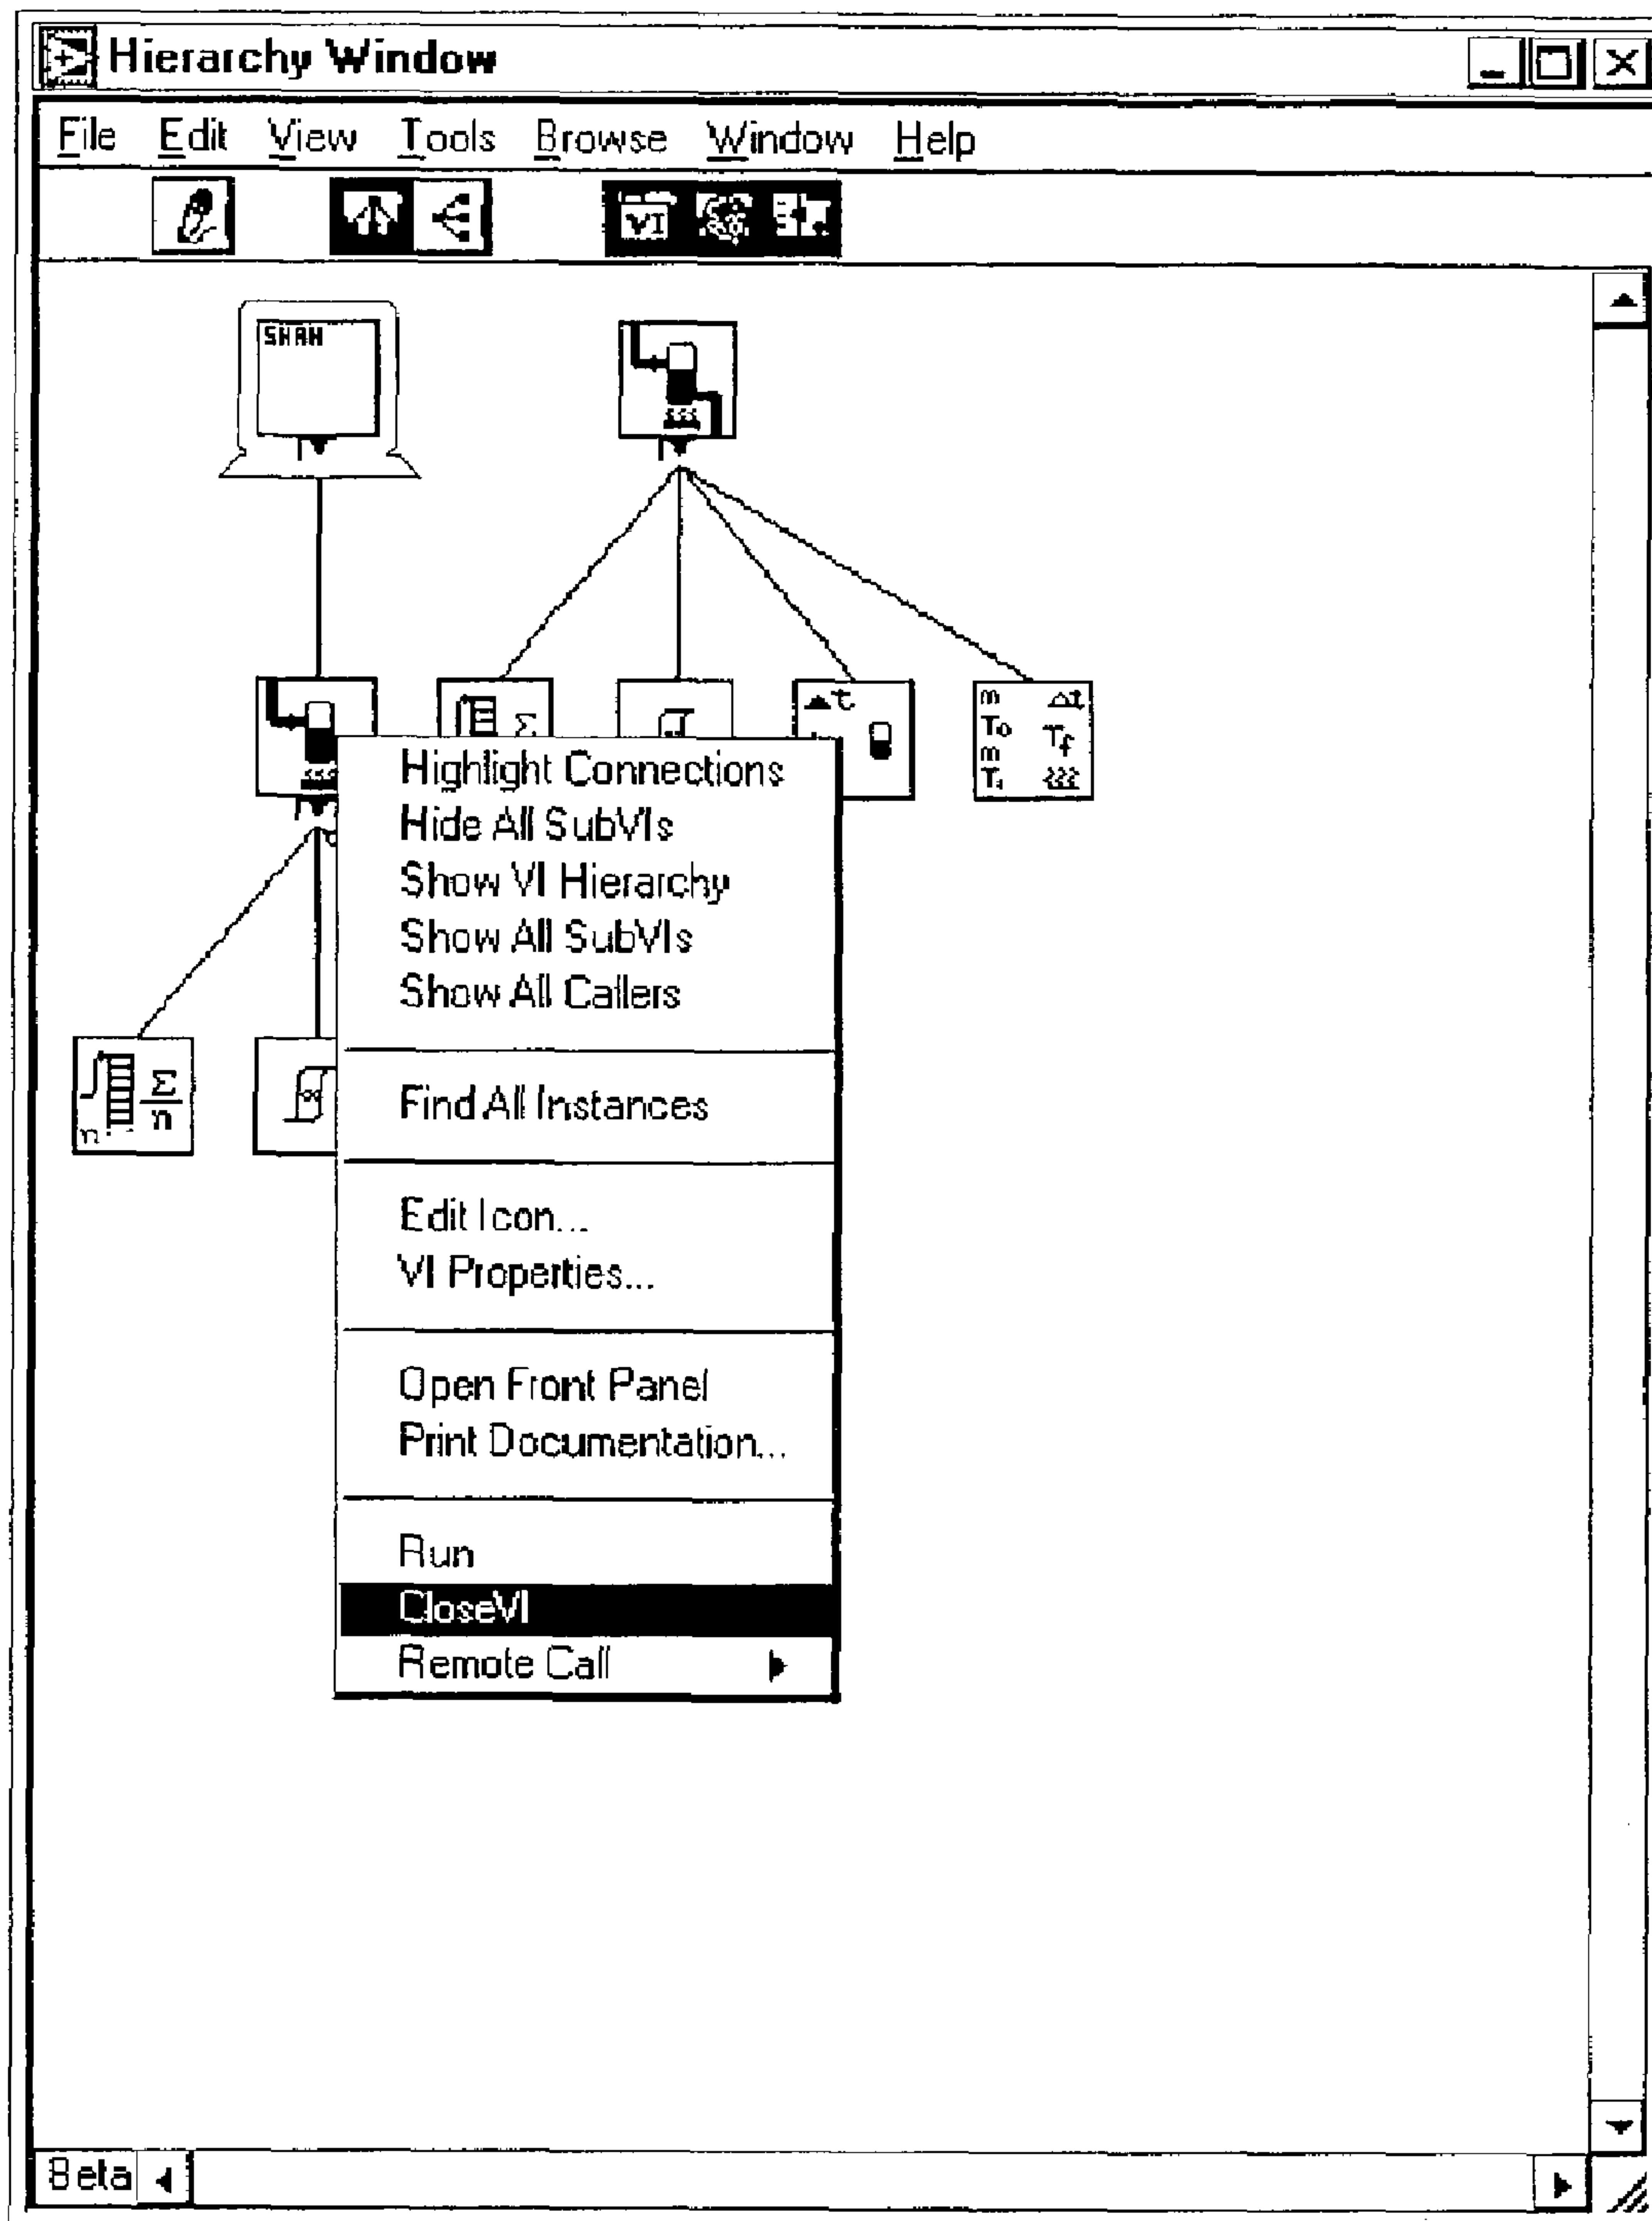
Hierarchy Window

File Edit View Tools Browse Window Help

SHAH

m Δt
To $T_f$
m
$T_i$

Highlight Connections
Hide All SubVIs
Show VI Hierarchy
Show All SubVIs
Show All Callers

Find All Instances

Edit Icon...
VI Properties...

Open Front Panel
Print Documentation...

Run
CloseVI
Remote Call

$\frac{\Sigma}{n}$

Beta